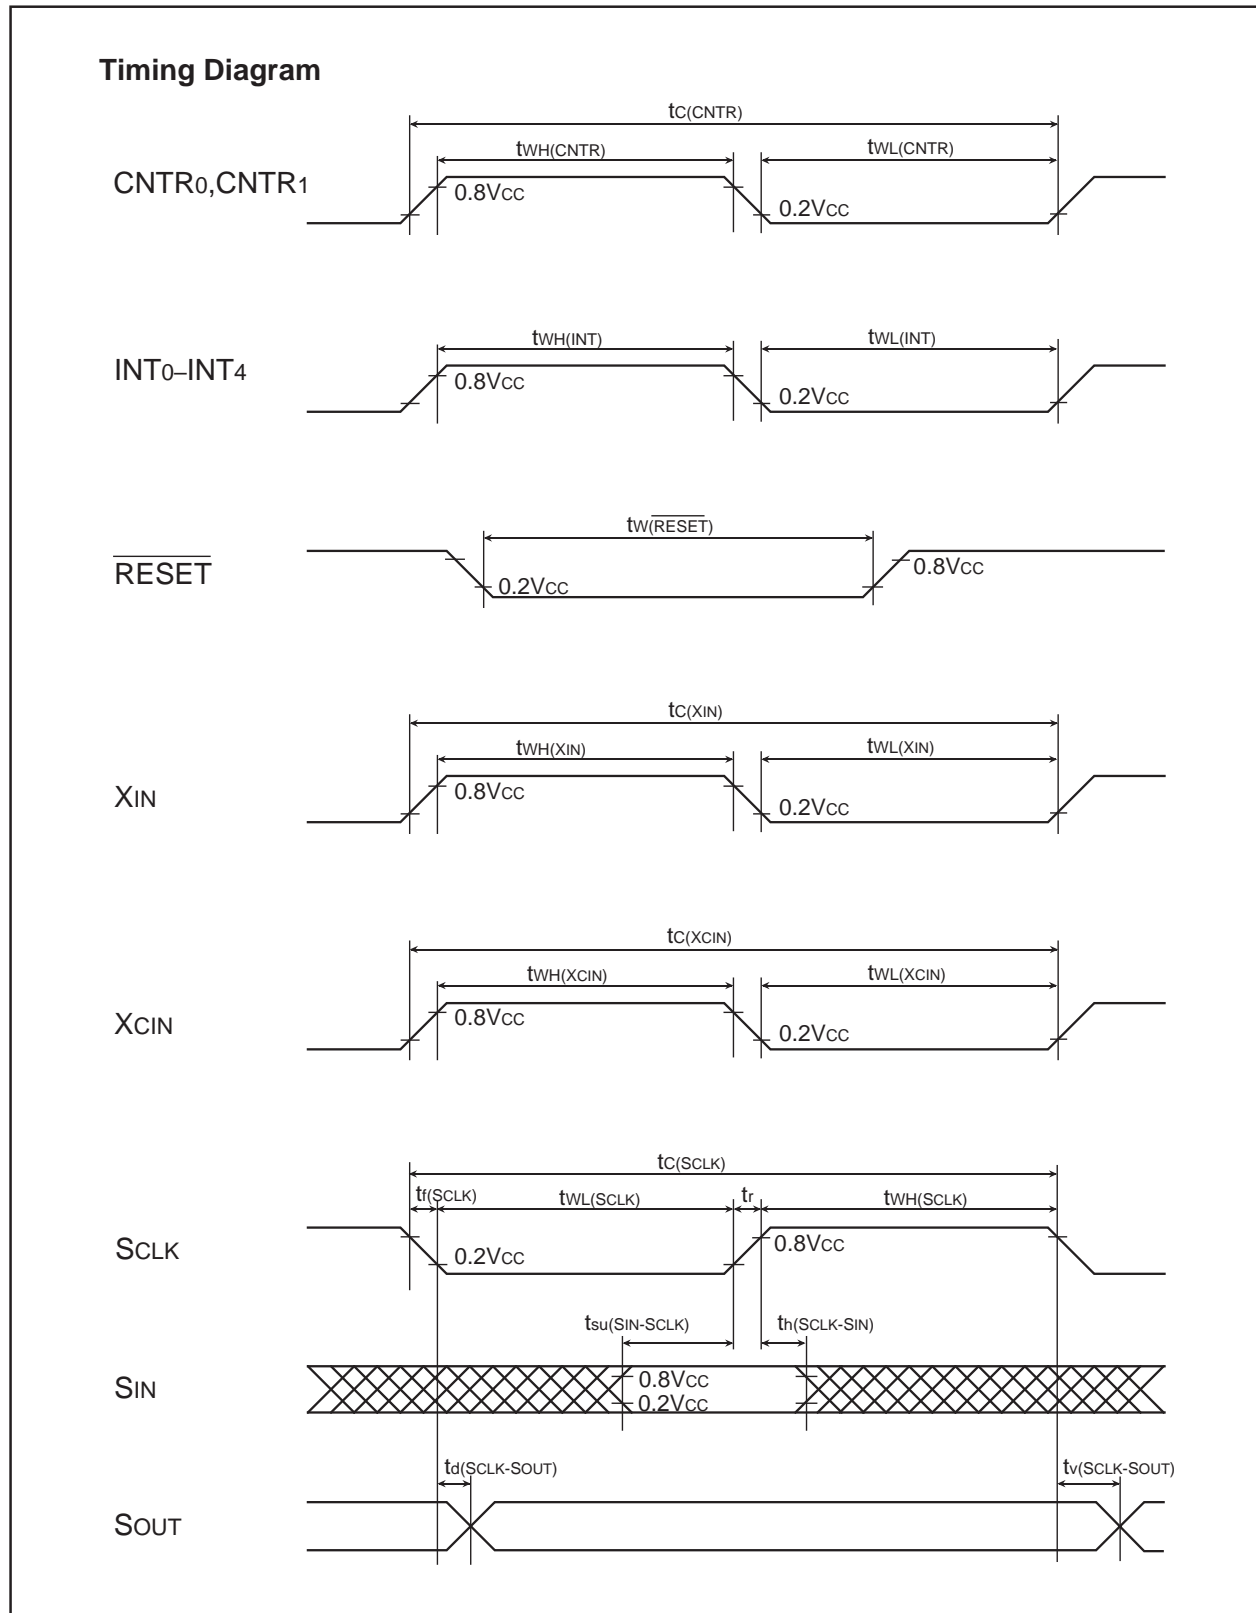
Timing Diagram

$t_{C(CNTR)}$
$t_{WH(CNTR)}$
$t_{WL(CNTR)}$
$CNTR_0,CNTR_1$
0.8$V_{CC}$
0.2$V_{CC}$

$t_{WH(INT)}$
$t_{WL(INT)}$
$INT_0$–$INT_4$
0.8$V_{CC}$
0.2$V_{CC}$

$t_{W(\overline{RESET})}$
$\overline{RESET}$
0.2$V_{CC}$
0.8$V_{CC}$

$t_{C(XIN)}$
$t_{WH(XIN)}$
$t_{WL(XIN)}$
$X_{IN}$
0.8$V_{CC}$
0.2$V_{CC}$

$t_{C(XCIN)}$
$t_{WH(XCIN)}$
$t_{WL(XCIN)}$
$X_{CIN}$
0.8$V_{CC}$
0.2$V_{CC}$

$t_{C(SCLK)}$
$t_{f(SCLK)}$
$t_{WL(SCLK)}$
$t_r$
$t_{WH(SCLK)}$
$S_{CLK}$
0.2$V_{CC}$
0.8$V_{CC}$
$t_{su(SIN-SCLK)}$
$t_{h(SCLK-SIN)}$
$S_{IN}$
0.8$V_{CC}$
0.2$V_{CC}$
$t_{d(SCLK-SOUT)}$
$t_{v(SCLK-SOUT)}$
$S_{OUT}$